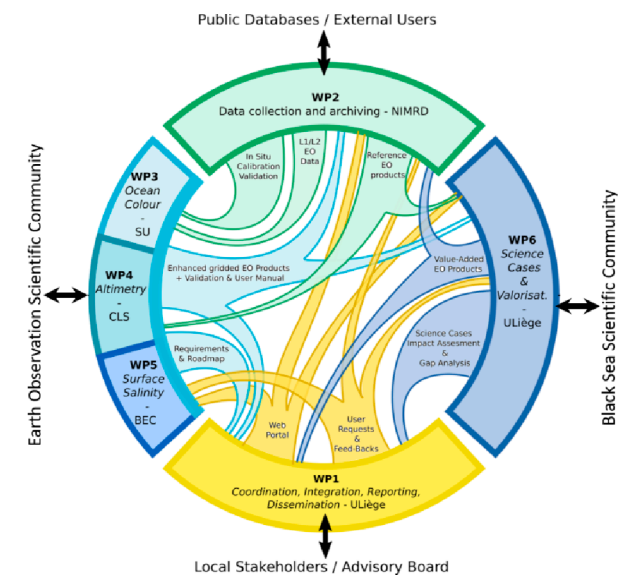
Public Databases / External Users

WP2
Data collection and archiving - NIMRD

In Situ Calibration Validation

L1/L2 EO Data

Reference EO products

WP3
Ocean Colour
-
SU

WP4
Altimetry
-
CLS

WP5
Surface Salinity
-
BEC

Earth Observation Scientific Community

Enhanced gridded EO Products + Validation & User Manual

Requirements & Roadmap

WP6
Science Cases
&
Valorisat.
-
ULiège

Value-Added EO Products

Science Cases Impact Assesment & Gap Analysis

Black Sea Scientific Community

Web Portal

User Requests & Feed-Backs

WP1
Coordination, Integration, Reporting, Dissemination - ULiège

Local Stakeholders / Advisory Board